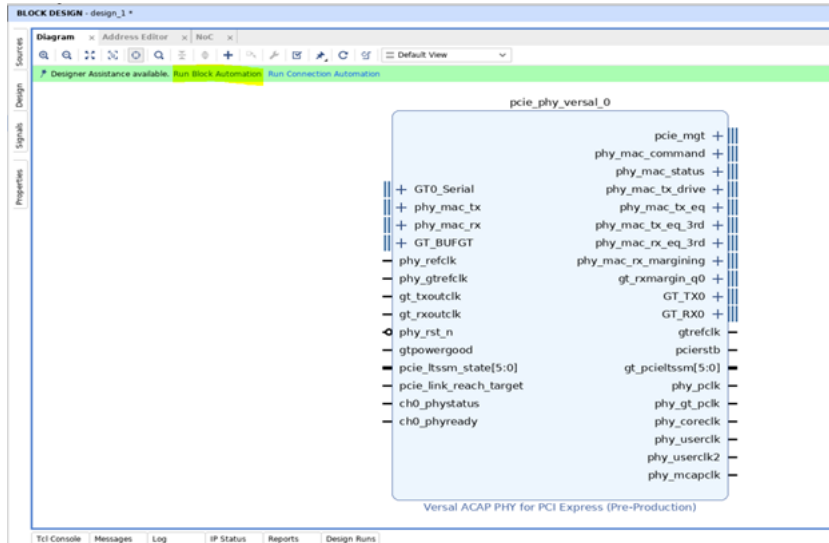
BLOCK DESIGN - design_1 *

Sources
Design
Signals
Properties

Diagram × Address Editor × NoC ×

Default View

Designer Assistance available. Run Block Automation Run Connection Automation

pcie_phy_versal_0

GT0_Serial
phy_mac_tx
phy_mac_rx
GT_BUFGT
phy_refclk
phy_gtrefclk
gt_txoutclk
gt_rxoutclk
phy_rst_n
gtpowergood
pcie_ltssm_state[5:0]
pcie_link_reach_target
ch0_phystatus
ch0_phyready

pcie_mgt
phy_mac_command
phy_mac_status
phy_mac_tx_drive
phy_mac_tx_eq
phy_mac_tx_eq_3rd
phy_mac_rx_eq_3rd
phy_mac_rx_margining
gt_rxmargin_q0
GT_TX0
GT_RX0
gtrefclk
pcierstb
gt_pcieltssm[5:0]
phy_pclk
phy_gt_pclk
phy_coreclk
phy_userclk
phy_userclk2
phy_mcapclk

Versal ACAP PHY for PCI Express (Pre-Production)

Tcl Console Messages Log IP Status Reports Design Runs